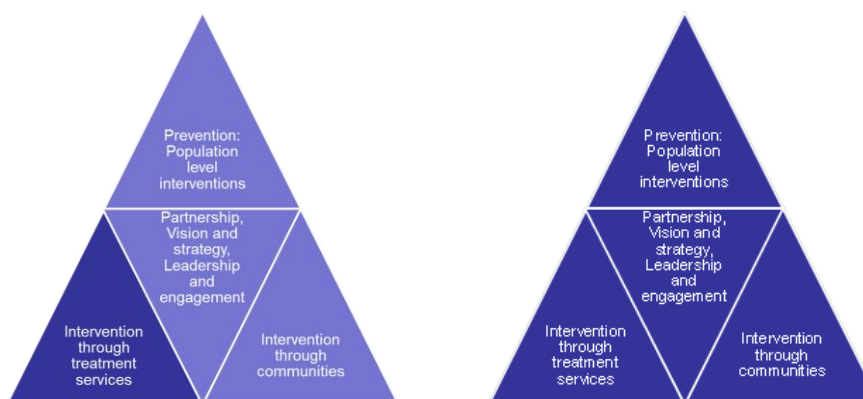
Prevention: Population level interventions

Partnership, Vision and strategy, Leadership and engagement

Intervention through treatment services

Intervention through communities

Prevention: Population level interventions

Partnership, Vision and strategy, Leadership and engagement

Intervention through treatment services

Intervention through communities